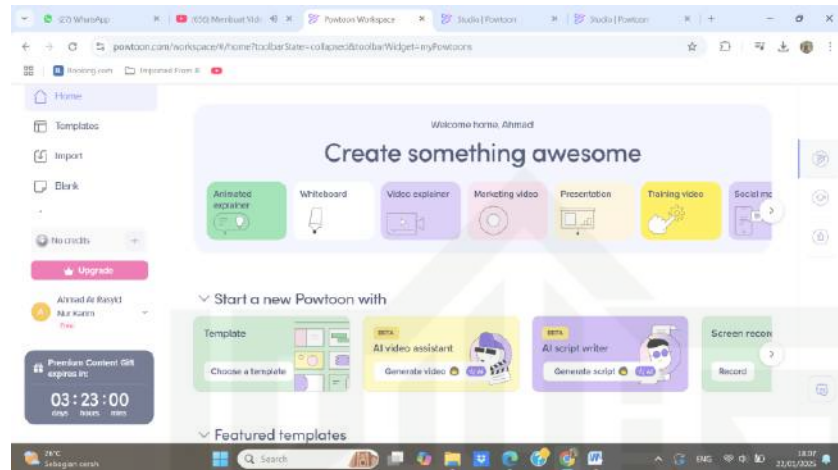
(27) WhatsApp | (65) Membuat Vid | Powtoon Workspace | Studio | Powtoon | Studio | Powtoon

powtoon.com/workspace/#/home?toolbarState=collapsed&toolbarWidget=myPowtoons

Booking.com | Imported From IE

Home
Templates
Import
Blank

No credits
Upgrade

Ahmad Ar Rasyid Nur Karim
Free

Premium Content Gift expires in:
03:23:00
days hours mins

Welcome home, Ahmad
Create something awesome

Animated explainer
Whiteboard
Video explainer
Marketing video
Presentation
Training video
Social m

Start a new Powtoon with

Template
Choose a template

BETA
AI video assistant
Generate video

BETA
AI script writer
Generate script

Screen recor
Record

Featured templates

28°C
Sebagian cerah

Search

ENG
18:07
22/01/2025